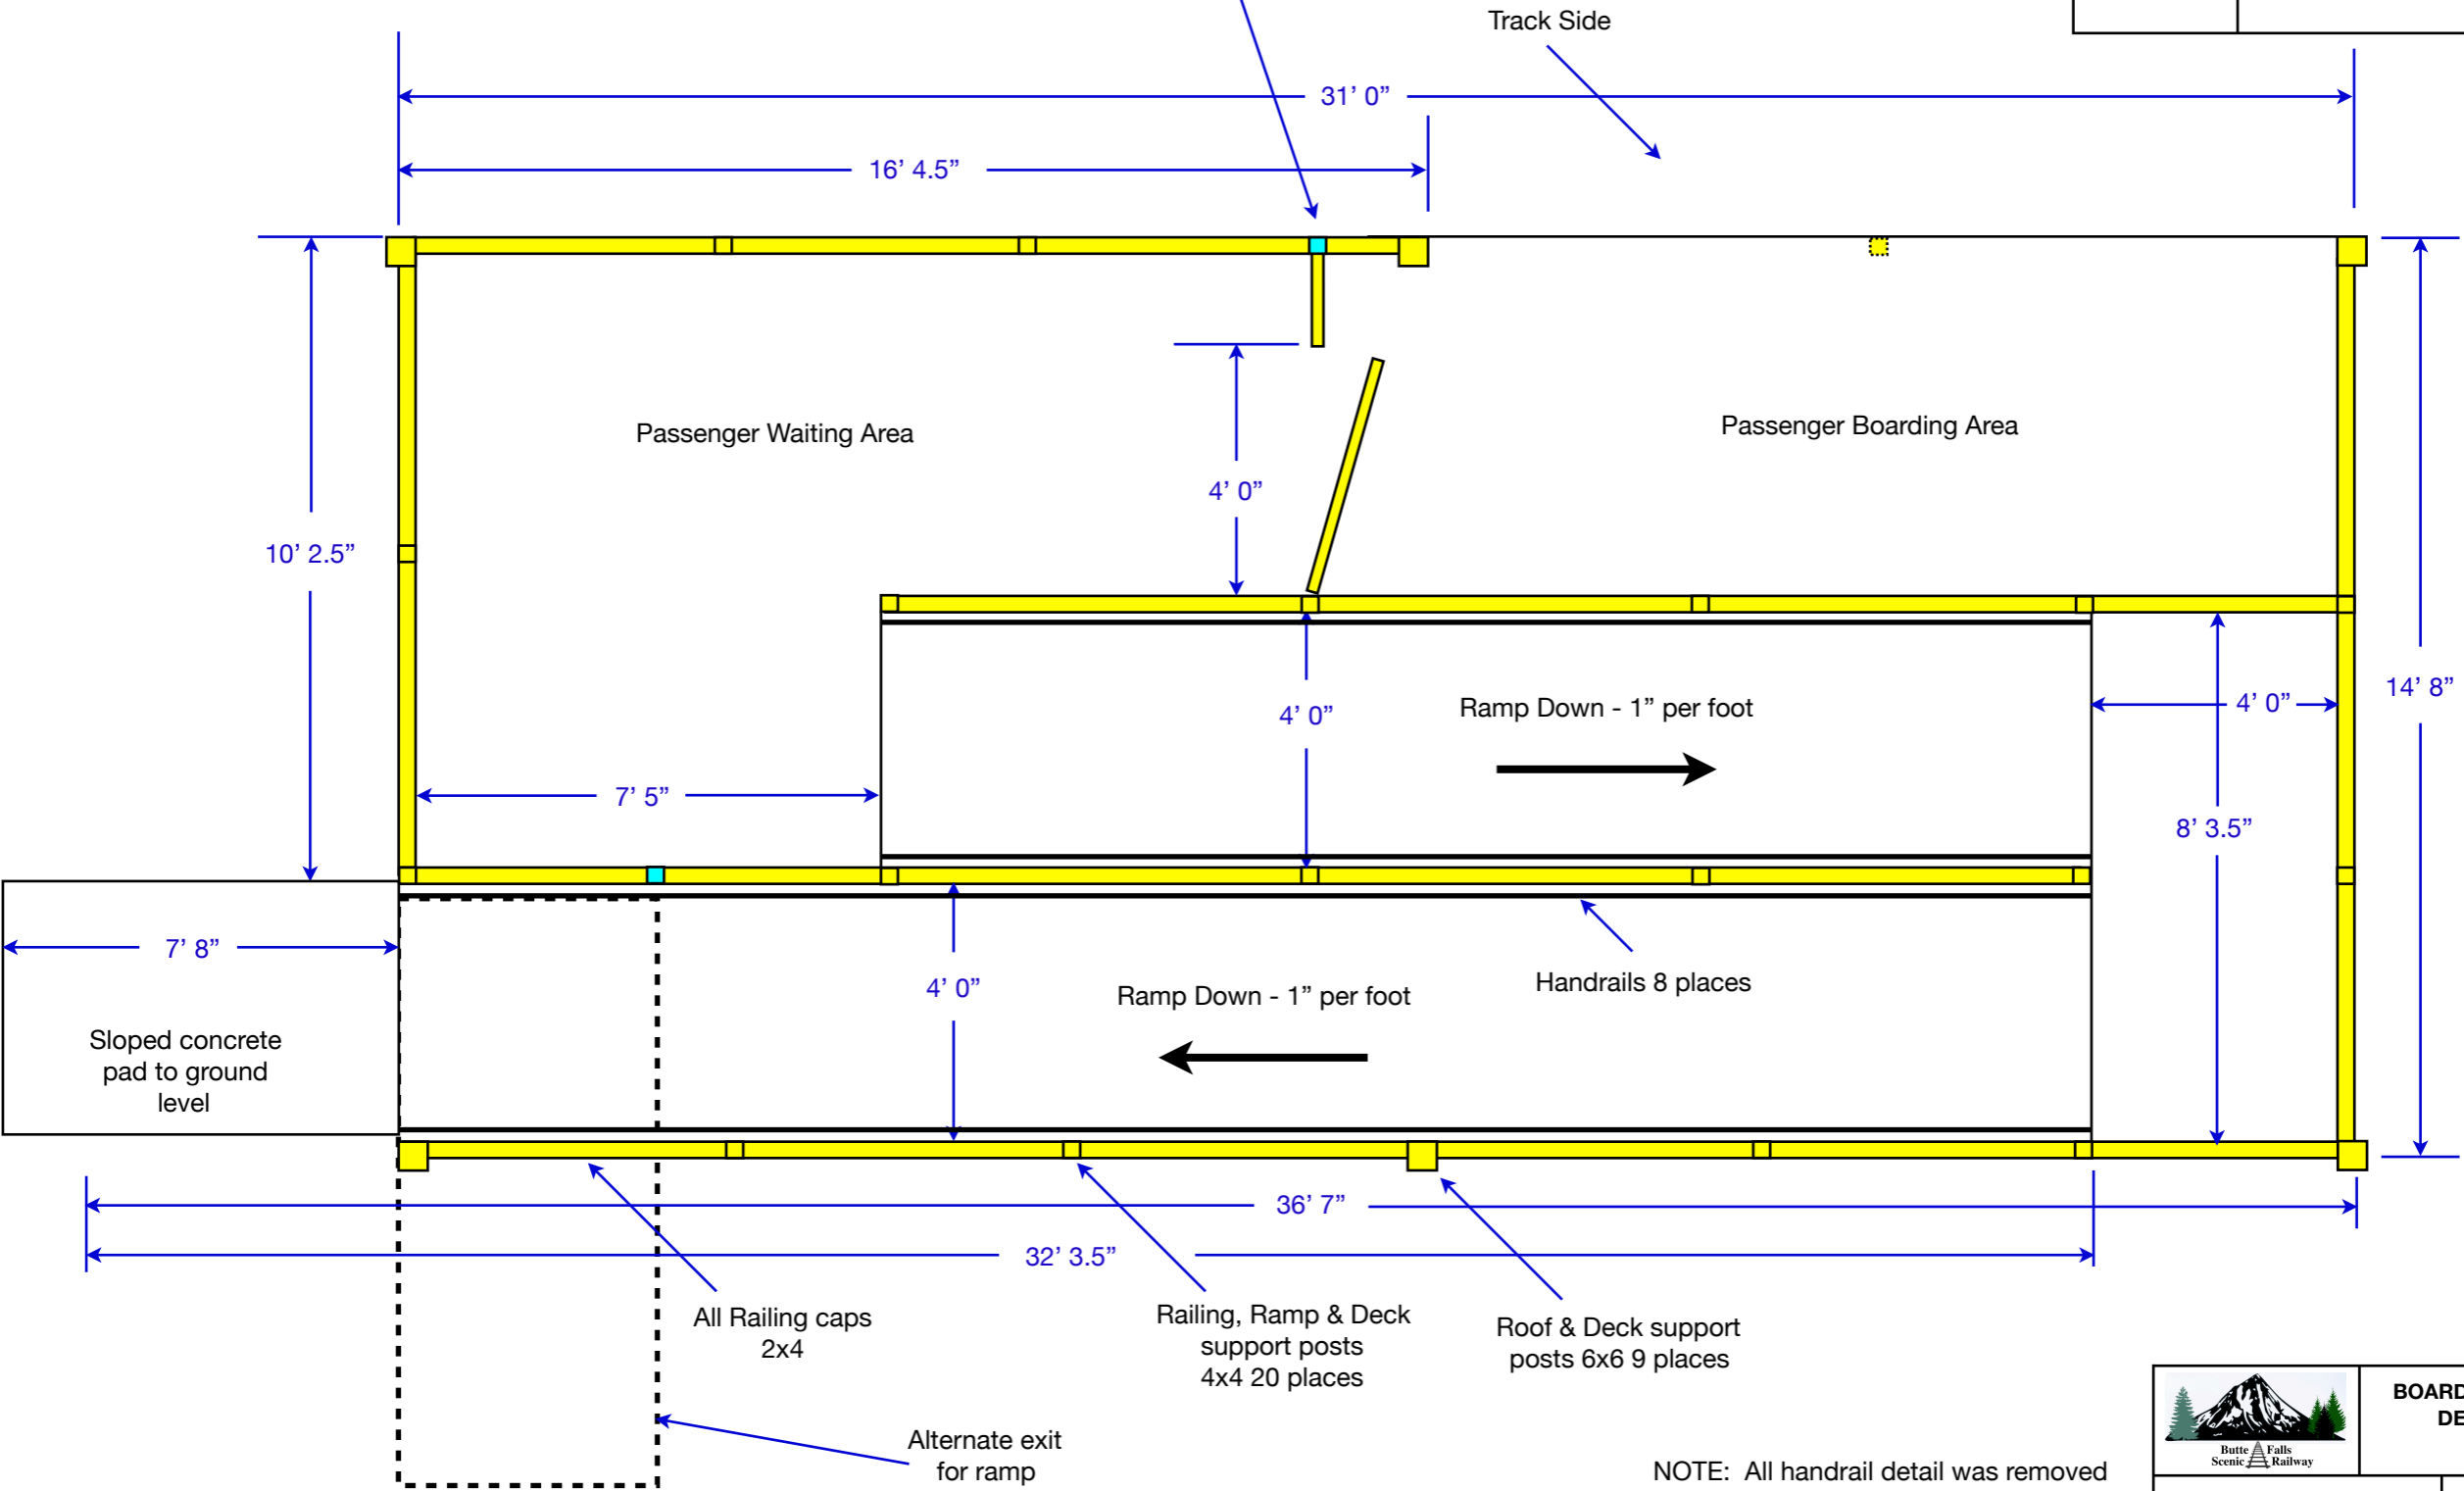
Track Side

31' 0"

16' 4.5"

Passenger Waiting Area

Passenger Boarding Area

10' 2.5"

4' 0"

4' 0"

Ramp Down - 1" per foot

4' 0"

14' 8"

7' 5"

8' 3.5"

7' 8"

4' 0"

Ramp Down - 1" per foot

Handrails 8 places

Sloped concrete pad to ground level

36' 7"

32' 3.5"

All Railing caps 2x4

Railing, Ramp & Deck support posts 4x4 20 places

Roof & Deck support posts 6x6 9 places

Alternate exit for ramp

NOTE: All handrail detail was removed

Butte Falls Scenic Railway

BOARD
DE